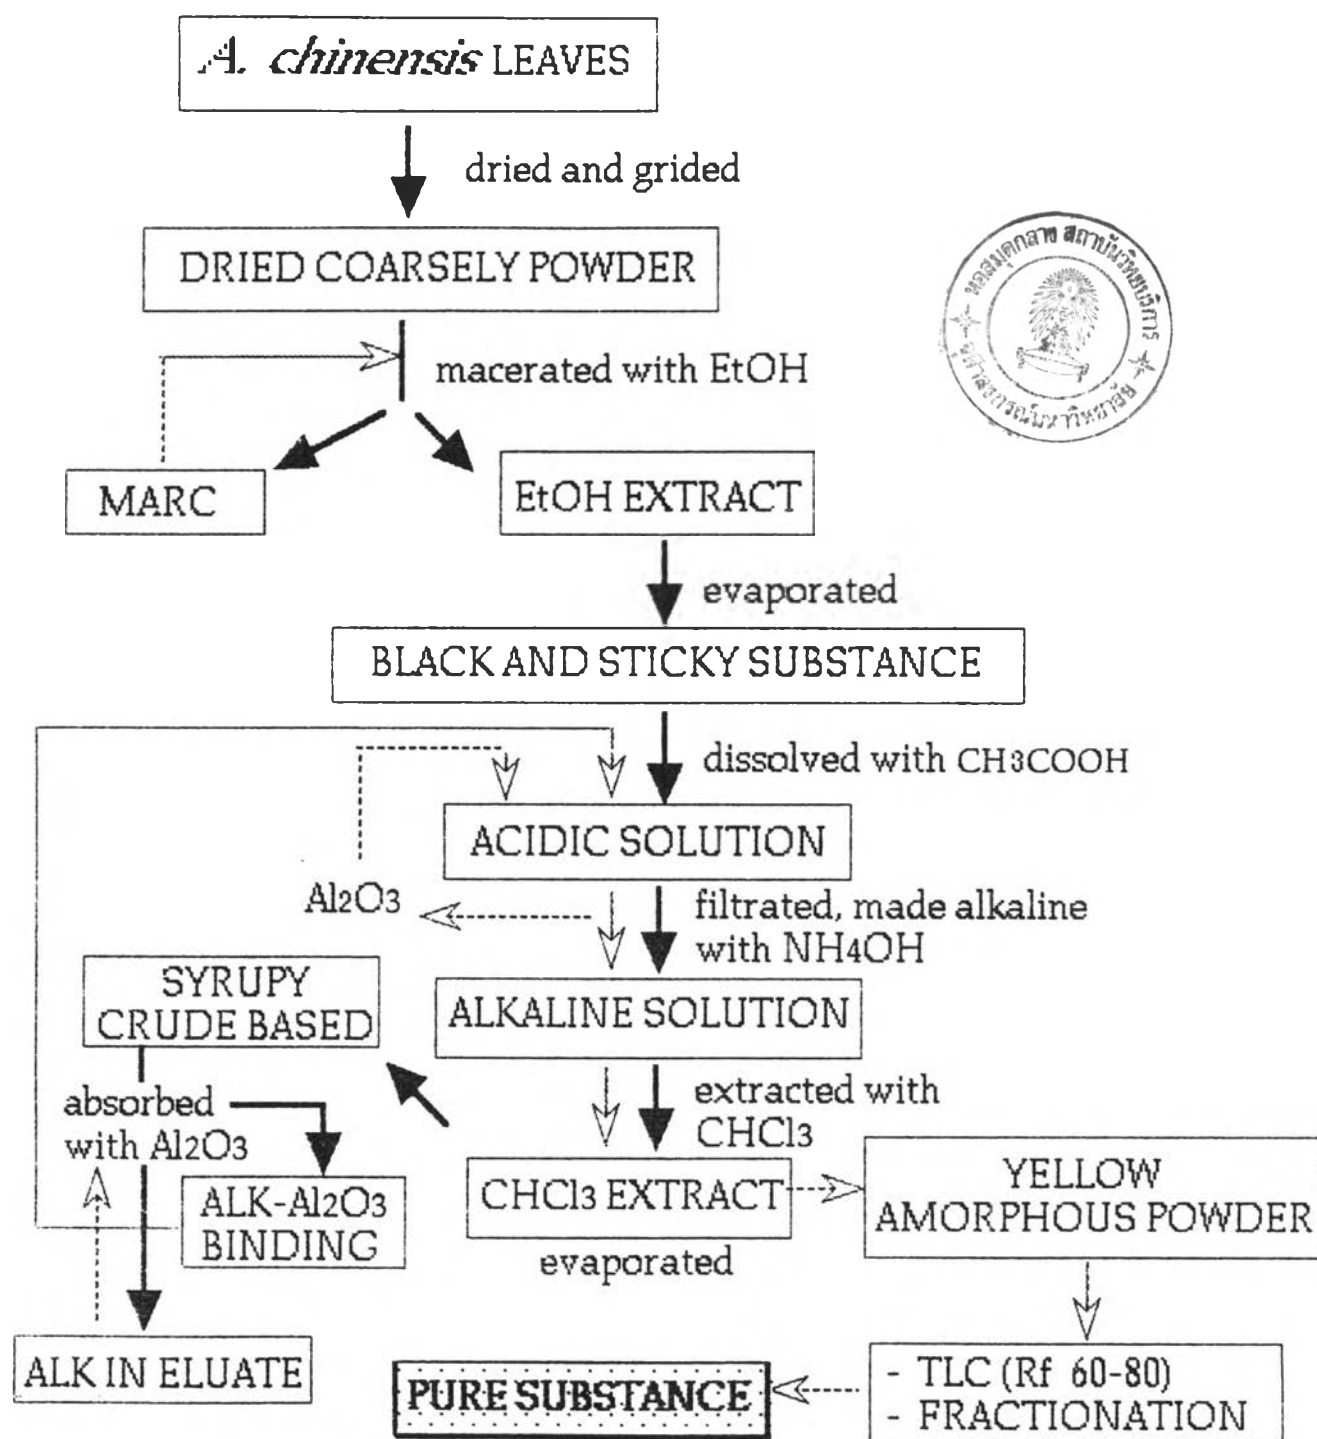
A. chinensis LEAVES

dried and grided

DRIED COARSELY POWDER

macerated with EtOH

MARC

EtOH EXTRACT

evaporated

BLACK AND STICKY SUBSTANCE

dissolved with $CH_3COOH$

ACIDIC SOLUTION

$Al_2O_3$

filtrated, made alkaline with $NH_4OH$

SYRUPY CRUDE BASED

ALKALINE SOLUTION

absorbed with $Al_2O_3$

extracted with $CHCl_3$

ALK-$Al_2O_3$ BINDING

$CHCl_3$ EXTRACT

evaporated

YELLOW AMORPHOUS POWDER

ALK IN ELUATE

PURE SUBSTANCE

- TLC (Rf 60-80)
- FRACTIONATION